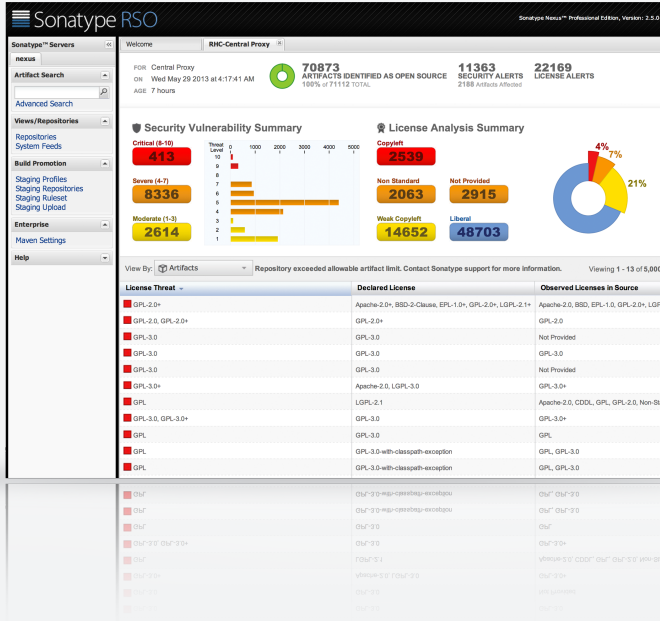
Sonatype RSO

Sonatype Nexus™ Professional Edition, Version: 2.5.0

Sonatype™ Servers
nexus

Artifact Search

Advanced Search

Views/Repositories
Repositories
System Feeds

Build Promotion
Staging Profiles
Staging Repositories
Staging Ruleset
Staging Upload

Enterprise
Maven Settings

Help

Welcome
RHC-Central Proxy

FOR Central Proxy
ON Wed May 29 2013 at 4:17:41 AM
AGE 7 hours

70873
ARTIFACTS IDENTIFIED AS OPEN SOURCE
100% of 71112 TOTAL

11363
SECURITY ALERTS
2188 Artifacts Affected

22169
LICENSE ALERTS

Security Vulnerability Summary

Critical (8-10)
413

Severe (4-7)
8336

Moderate (1-3)
2614

Threat Level
0 1000 2000 3000 4000 5000
10
9
8
7
6
5
4
3
2
1

License Analysis Summary

Copyleft
2539

Non Standard
2063

Not Provided
2915

Weak Copyleft
14652

Liberal
48703

4%
7%
21%

View By: Artifacts
Repository exceeded allowable artifact limit. Contact Sonatype support for more information.
Viewing 1 - 13 of 5,000

| License Threat | Declared License | Observed Licenses in Source |
|---|---|---|
| GPL-2.0+ | Apache-2.0+, BSD-2-Clause, EPL-1.0+, GPL-2.0+, LGPL-2.1+ | Apache-2.0, BSD, EPL-1.0, GPL-2.0, LGP |
| GPL-2.0, GPL-2.0+ | GPL-2.0+ | GPL-2.0 |
| GPL-3.0 | GPL-3.0 | Not Provided |
| GPL-3.0 | GPL-3.0 | GPL-3.0 |
| GPL-3.0 | GPL-3.0 | Not Provided |
| GPL-3.0+ | Apache-2.0, LGPL-3.0 | GPL-3.0+ |
| GPL | LGPL-2.1 | Apache-2.0, CDDL, GPL, GPL-2.0, Non-St |
| GPL-3.0, GPL-3.0+ | GPL-3.0 | GPL-3.0+ |
| GPL | GPL-3.0 | GPL |
| GPL | GPL-3.0-with-classpath-exception | GPL, GPL-3.0 |
| GPL | GPL-3.0-with-classpath-exception | GPL, GPL-3.0 |